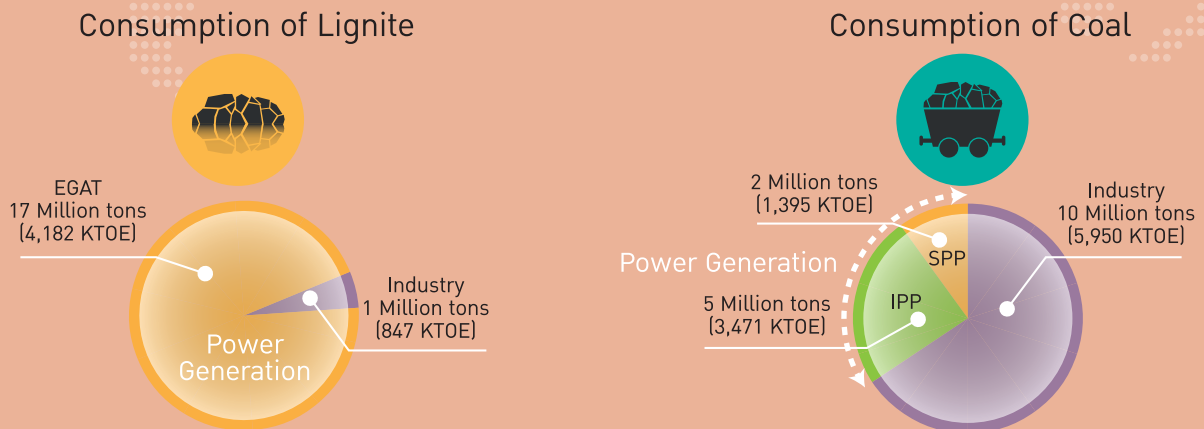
Consumption of Lignite

EGAT
17 Million tons
(4,182 KTOE)

Industry
1 Million tons
(847 KTOE)

Power Generation

Consumption of Coal

2 Million tons
(1,395 KTOE)

Industry
10 Million tons
(5,950 KTOE)

Power Generation

SPP

IPP

5 Million tons
(3,471 KTOE)